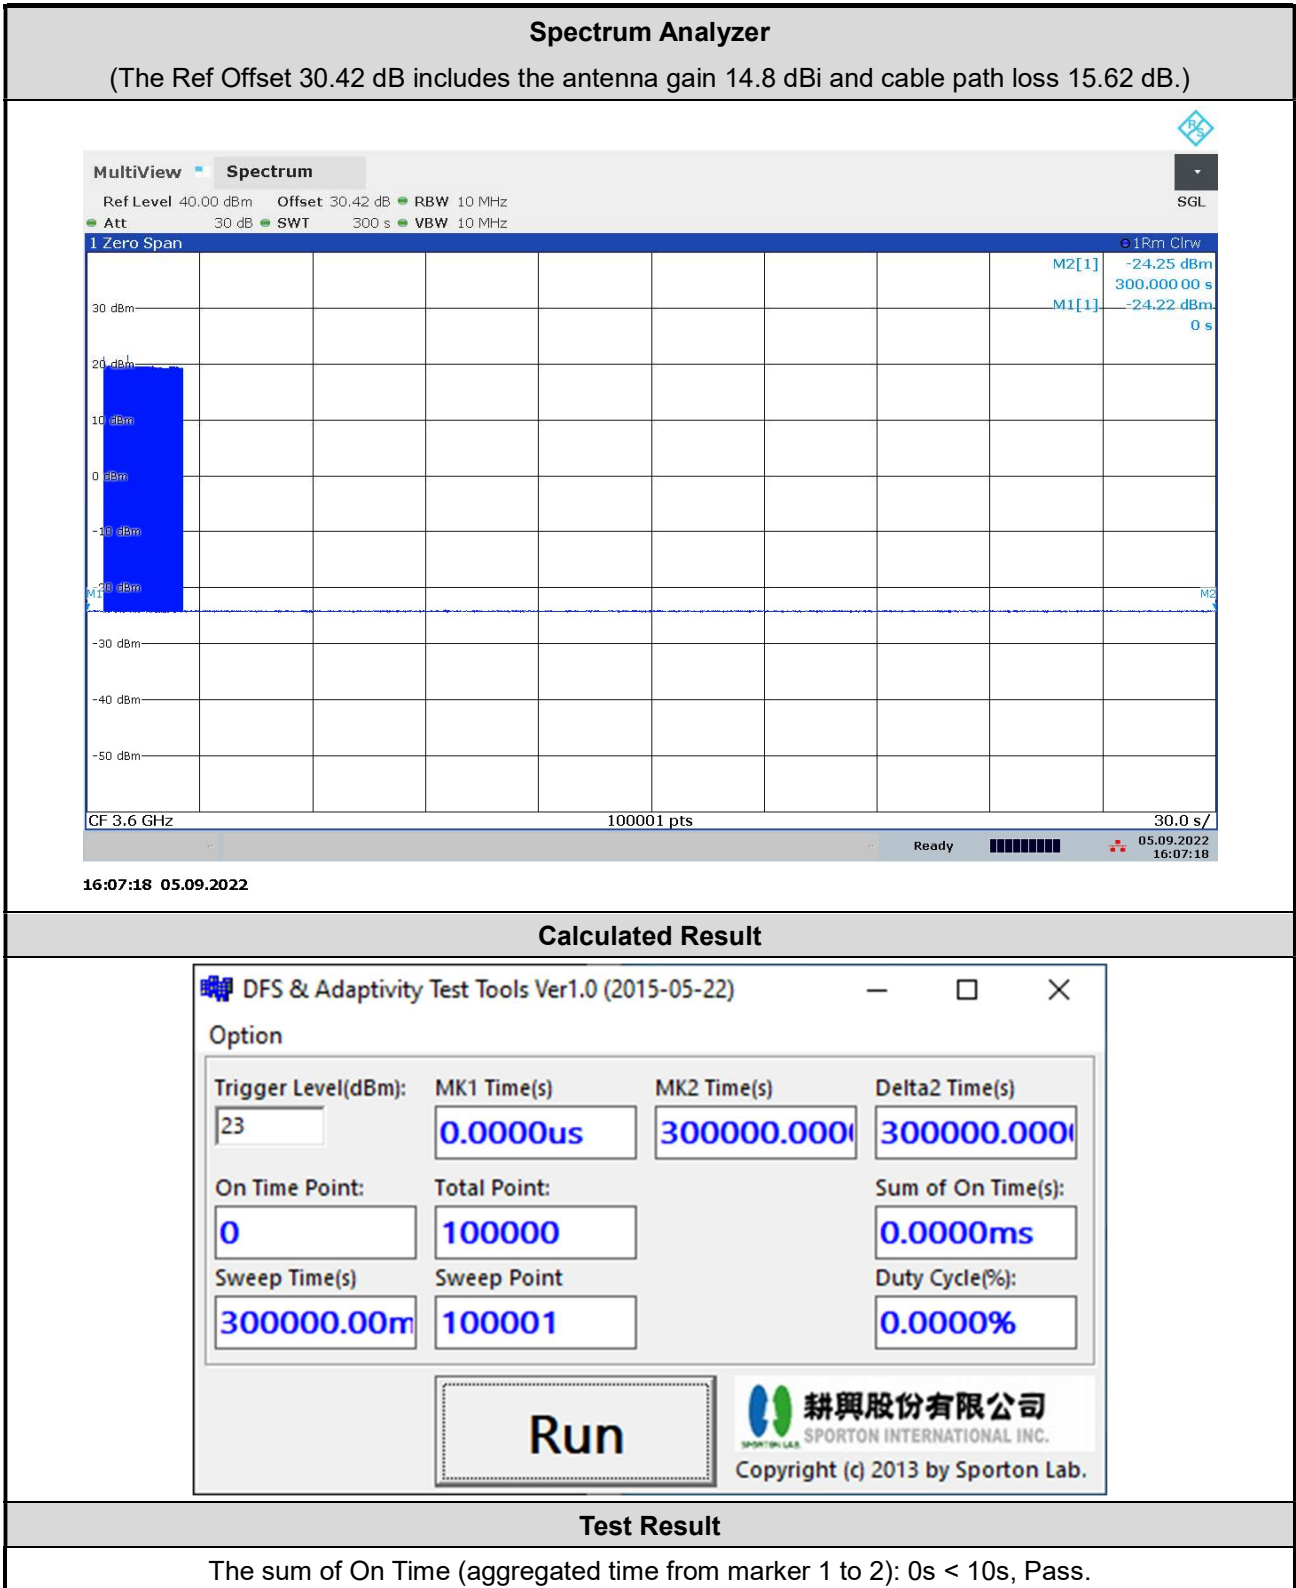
Spectrum Analyzer

(The Ref Offset 30.42 dB includes the antenna gain 14.8 dBi and cable path loss 15.62 dB.)

MultiView Spectrum

Ref Level 40.00 dBm Offset 30.42 dB RBW 10 MHz
Att 30 dB SWT 300 s VBW 10 MHz

SGL

1 Zero Span 1Rm Clrw

M2[1] -24.25 dBm 300.000 00 s
M1[1] -24.22 dBm 0 s

30 dBm
20 dBm
10 dBm
0 dBm
-10 dBm
-20 dBm
M1
M2
-30 dBm
-40 dBm
-50 dBm

CF 3.6 GHz 100001 pts 30.0 s/

Ready 05.09.2022 16:07:18

16:07:18 05.09.2022

Calculated Result

DFS & Adaptivity Test Tools Ver1.0 (2015-05-22)

Option

Trigger Level(dBm): 23
MK1 Time(s) 0.0000us
MK2 Time(s) 300000.000
Delta2 Time(s) 300000.000
On Time Point: 0
Total Point: 100000
Sum of On Time(s): 0.0000ms
Sweep Time(s) 300000.00m
Sweep Point 100001
Duty Cycle(%): 0.0000%

Run

耕興股份有限公司
SPORTON INTERNATIONAL INC.
Copyright (c) 2013 by Sporton Lab.

Test Result

The sum of On Time (aggregated time from marker 1 to 2): 0s < 10s, Pass.